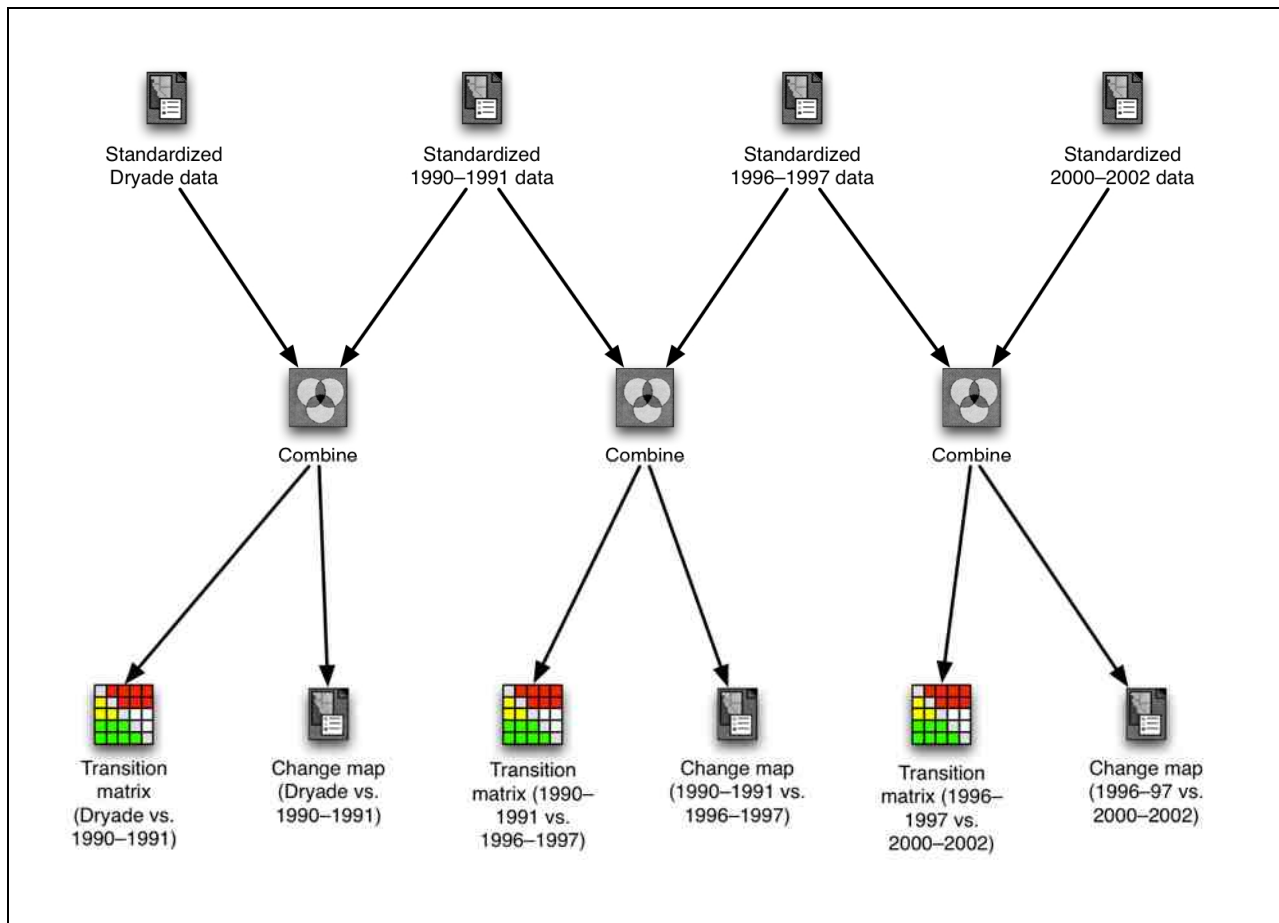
Standardized Dryade data

Standardized 1990–1991 data

Standardized 1996–1997 data

Standardized 2000–2002 data

Combine

Combine

Combine

Transition matrix (Dryade vs. 1990–1991)

Change map (Dryade vs. 1990–1991)

Transition matrix (1990–1991 vs. 1996–1997)

Change map (1990–1991 vs. 1996–1997)

Transition matrix (1996–1997 vs. 2000–2002)

Change map (1996–97 vs. 2000–2002)